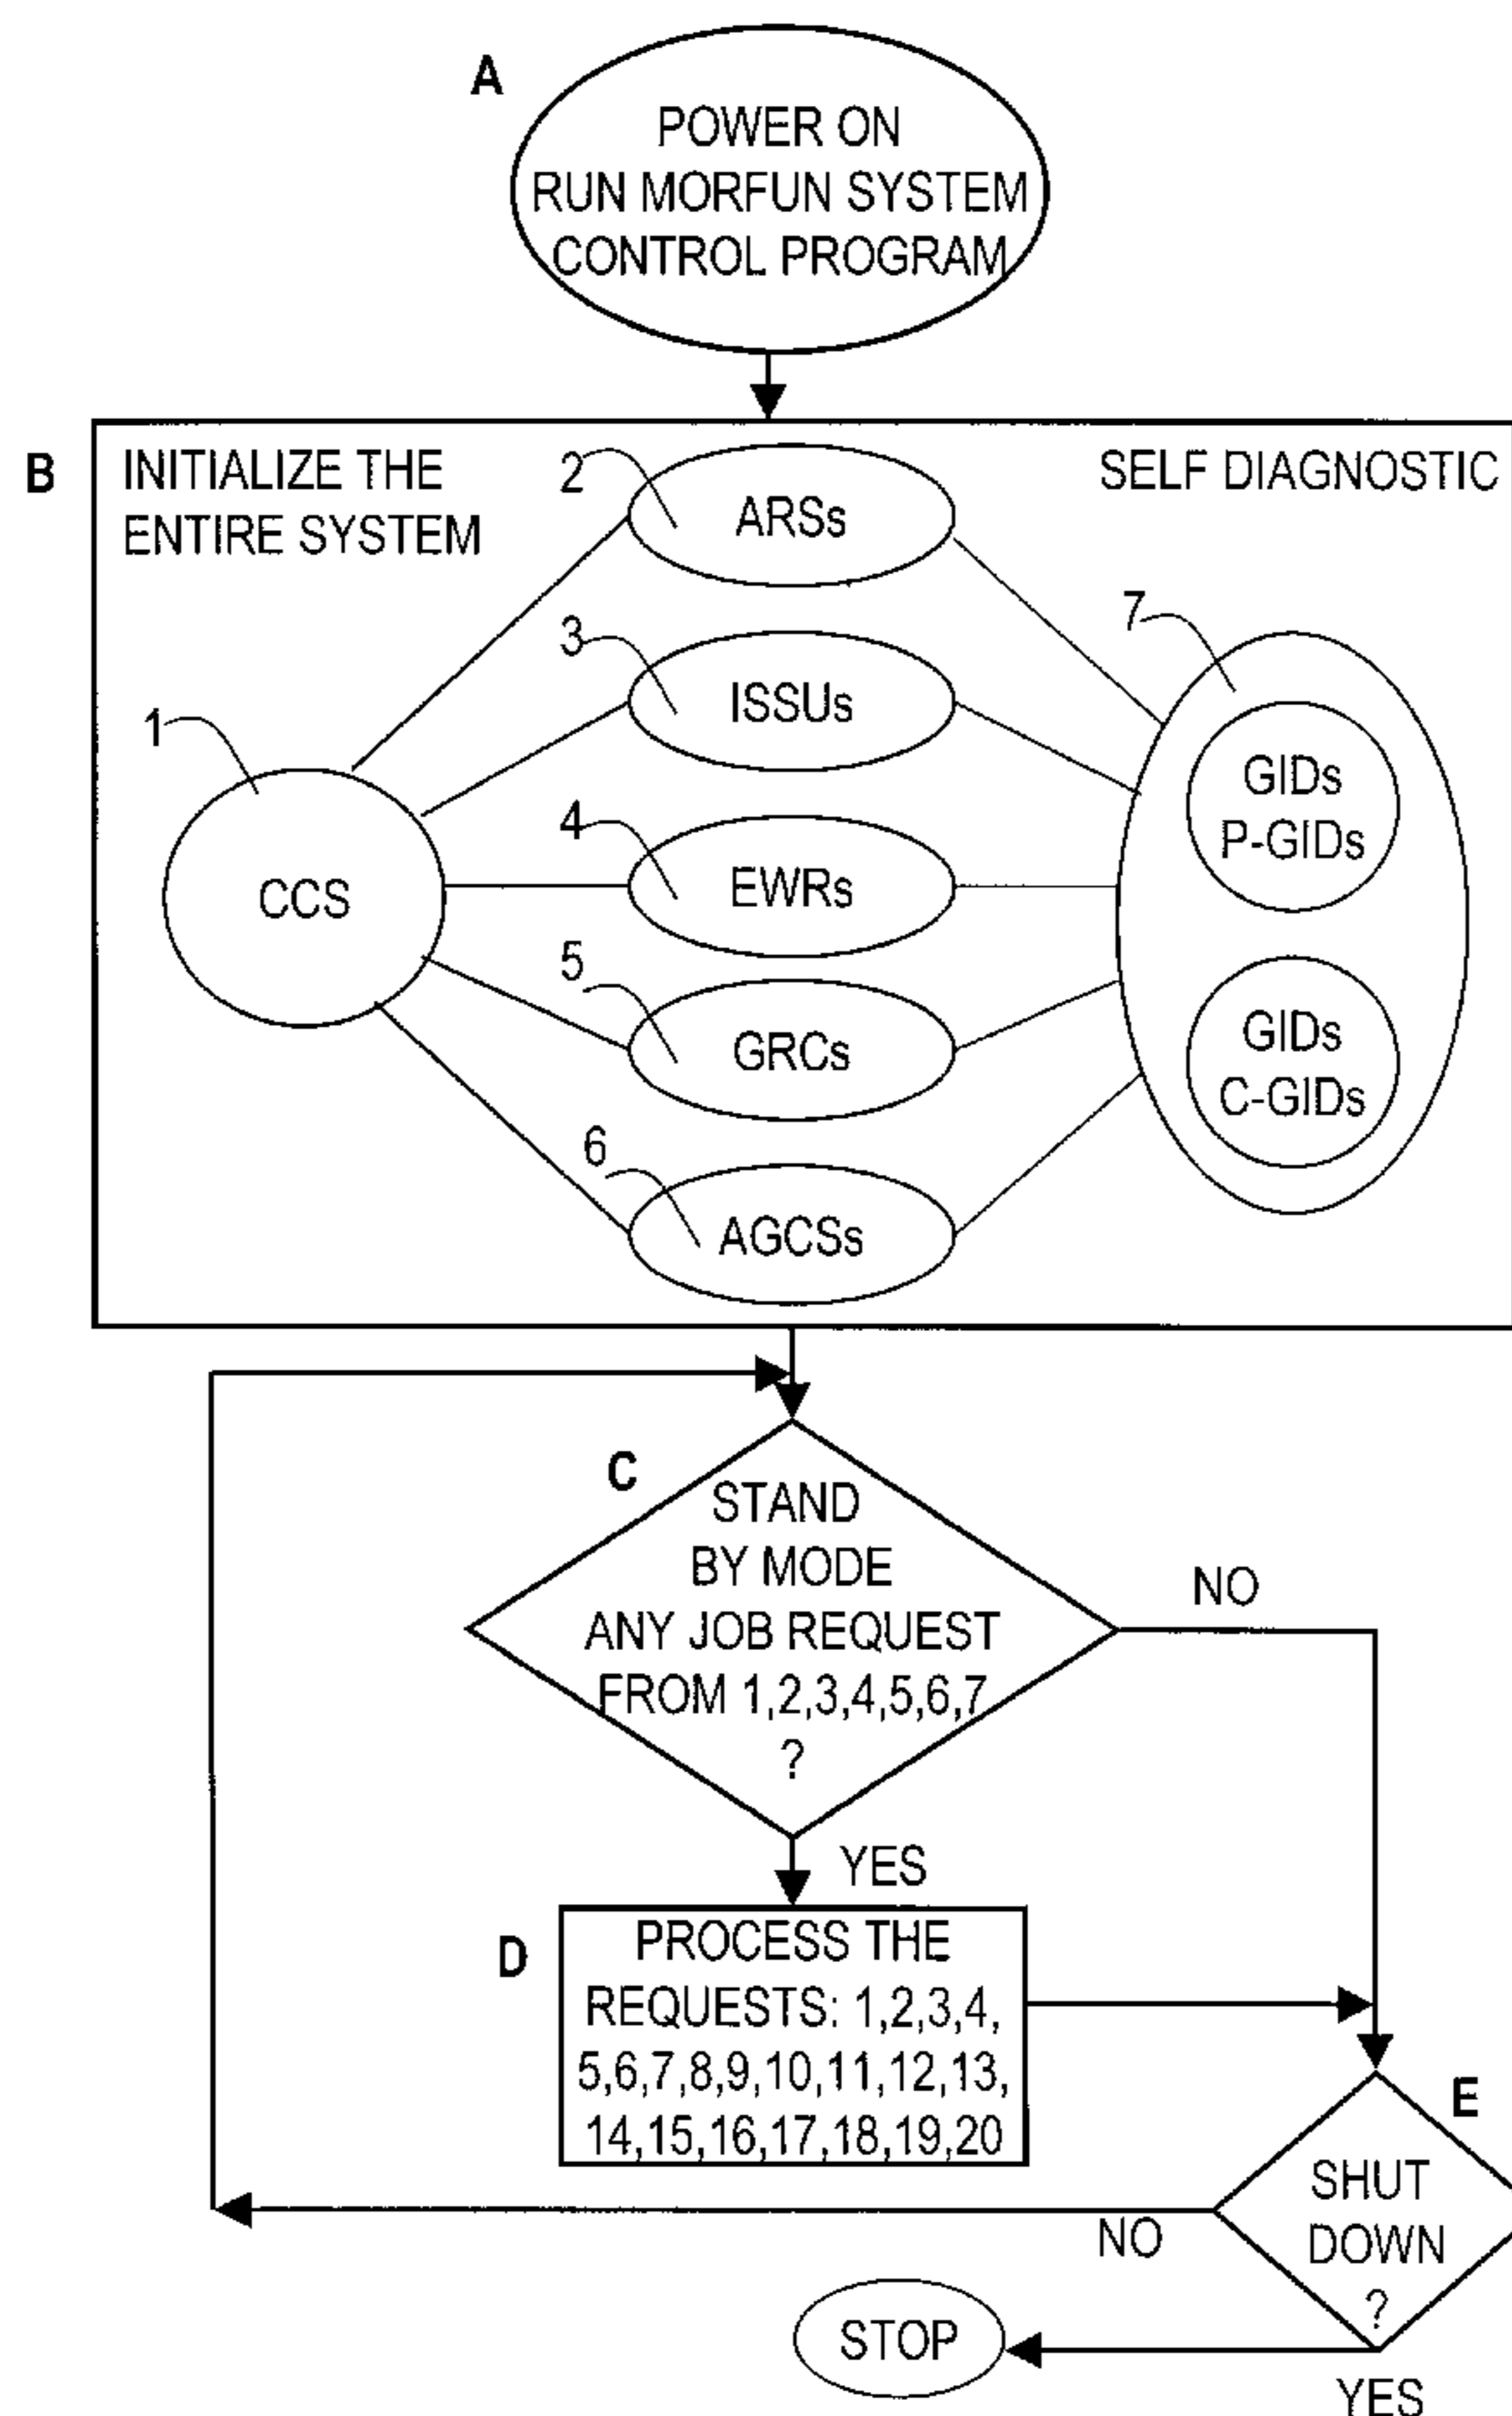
A

POWER ON
RUN MORFUN SYSTEM
CONTROL PROGRAM

B

INITIALIZE THE ENTIRE SYSTEM

SELF DIAGNOSTIC

2 ARSs

3 ISSUs

4 EWRs

5 GRCs

6 AGCSs

1 CCS

7

GIDs
P-GIDs

GIDs
C-GIDs

C

STAND BY MODE ANY JOB REQUEST FROM 1,2,3,4,5,6,7 ?

NO

YES

D

PROCESS THE REQUESTS: 1,2,3,4, 5,6,7,8,9,10,11,12,13, 14,15,16,17,18,19,20

E

SHUT DOWN ?

NO

YES

STOP